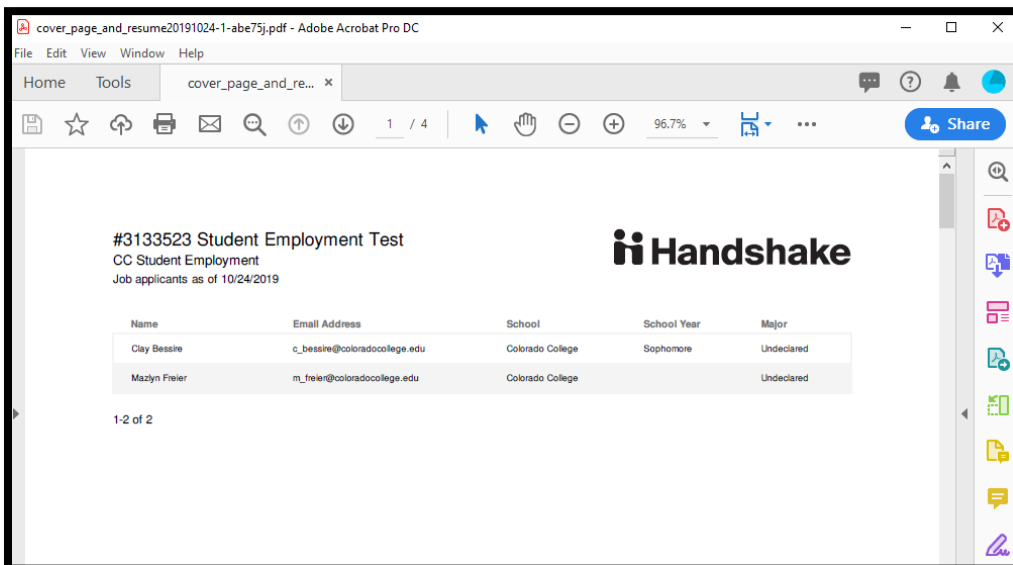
cover_page_and_resume20191024-1-abe75j.pdf - Adobe Acrobat Pro DC

File Edit View Window Help

Home Tools cover_page_and_re... ×

1 / 4

96.7%

Share

#3133523 Student Employment Test
CC Student Employment
Job applicants as of 10/24/2019

Handshake

| Name | Email Address | School | School Year | Major |
|---|---|---|---|---|
| Clay Bessire | c_bessire@coloradocollege.edu | Colorado College | Sophomore | Undeclared |
| Mazlyn Freier | m_freier@coloradocollege.edu | Colorado College | | Undeclared |

1-2 of 2